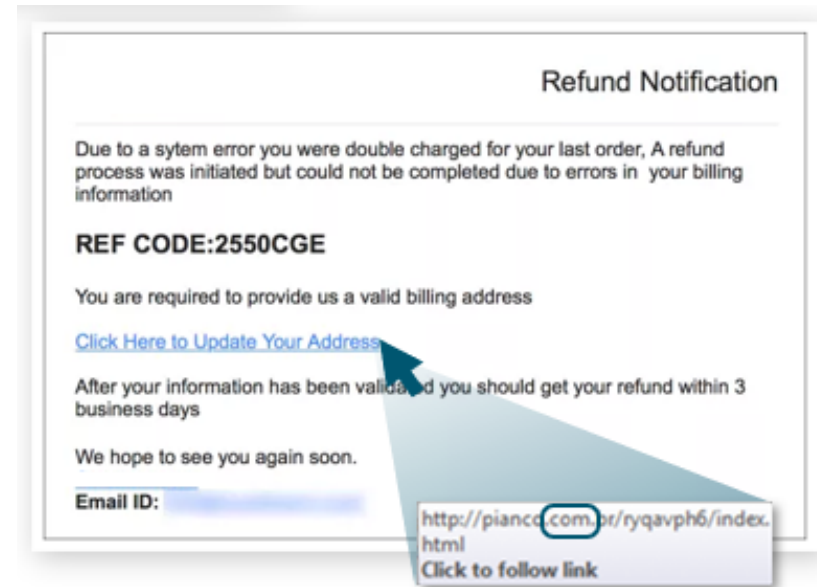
Refund Notification

Due to a sytem error you were double charged for your last order, A refund process was initiated but could not be completed due to errors in your billing information

REF CODE:2550CGE

You are required to provide us a valid billing address

Click Here to Update Your Address

After your information has been vali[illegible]d you should get your refund within 3 business days

We hope to see you again soon.

Email ID: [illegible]

http://pianco.com.br/ryqavph6/index.html
Click to follow link